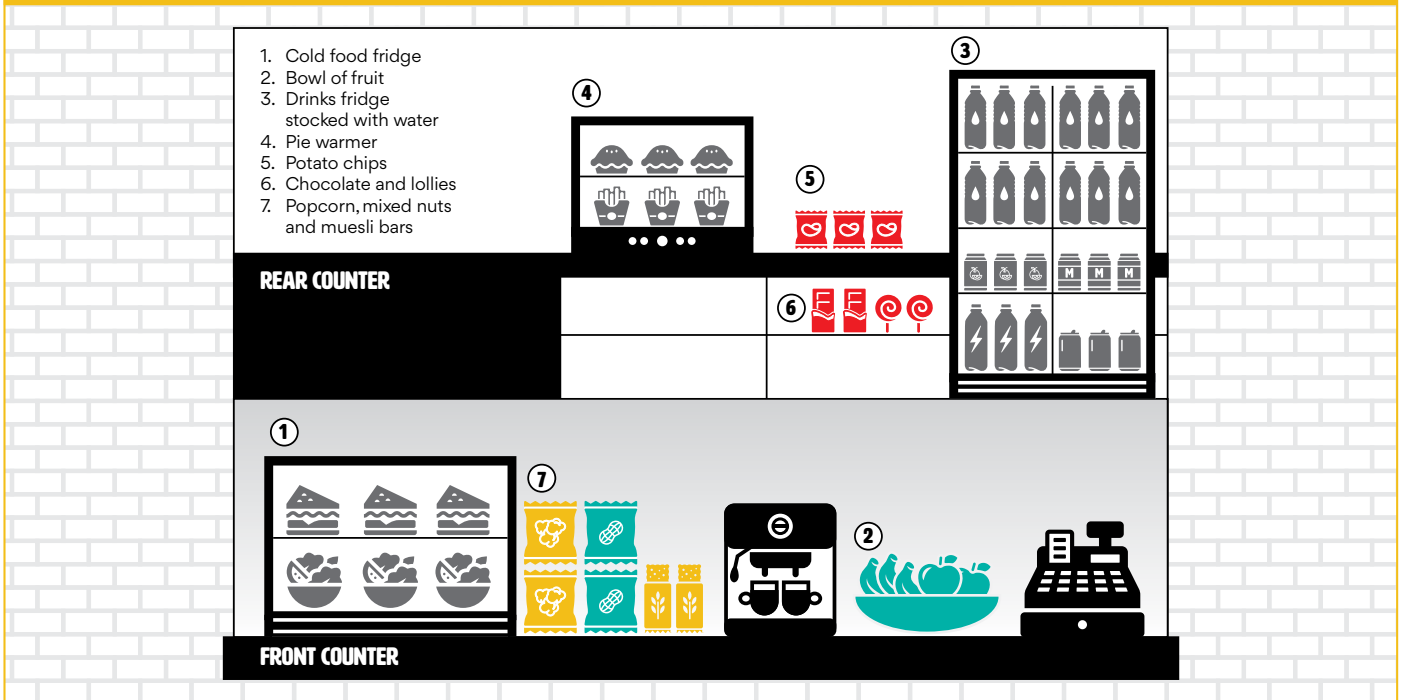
1. Cold food fridge
2. Bowl of fruit
3. Drinks fridge stocked with water
4. Pie warmer
5. Potato chips
6. Chocolate and lollies
7. Popcorn, mixed nuts and muesli bars

4

5

3

REAR COUNTER

6

M M M

1

7

2

FRONT COUNTER